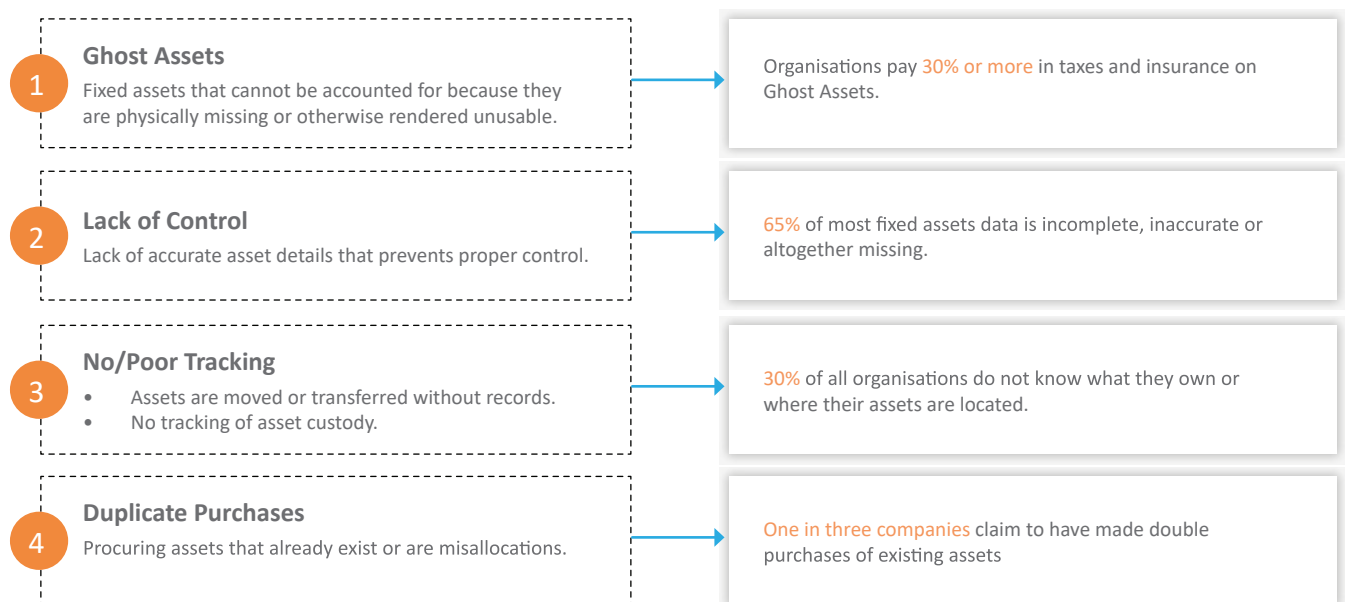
1

Ghost Assets

Fixed assets that cannot be accounted for because they are physically missing or otherwise rendered unusable.

Organisations pay 30% or more in taxes and insurance on Ghost Assets.

2

Lack of Control

Lack of accurate asset details that prevents proper control.

65% of most fixed assets data is incomplete, inaccurate or altogether missing.

3

No/Poor Tracking

- Assets are moved or transferred without records.
- No tracking of asset custody.

30% of all organisations do not know what they own or where their assets are located.

4

Duplicate Purchases

Procuring assets that already exist or are misallocations.

One in three companies claim to have made double purchases of existing assets